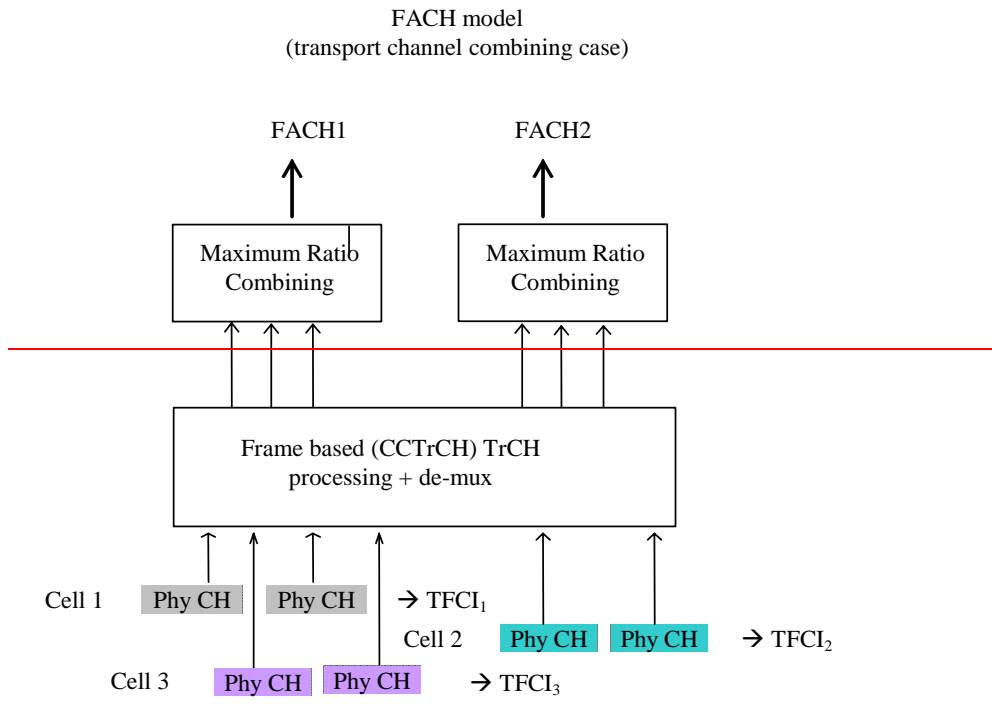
FACH model
(transport channel combining case)

FACH1

FACH2

Maximum Ratio Combining

Maximum Ratio Combining

Frame based (CCTrCH) TrCH processing + de-mux

Cell 1 Phy CH Phy CH → $TFCI_1$

Cell 2 Phy CH Phy CH → $TFCI_2$

Cell 3 Phy CH Phy CH → $TFCI_3$